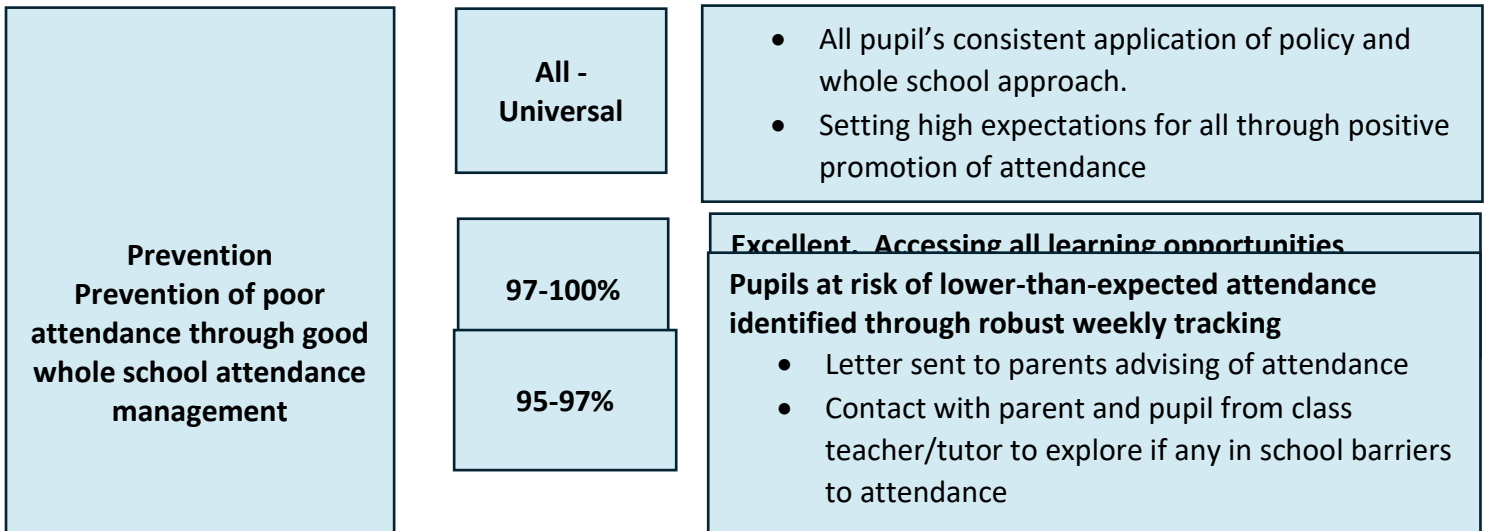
Prevention
Prevention of poor attendance through good whole school attendance management

All - Universal

- All pupil's consistent application of policy and whole school approach.
- Setting high expectations for all through positive promotion of attendance

97-100%

Excellent. Accessing all learning opportunities

95-97%

Pupils at risk of lower-than-expected attendance identified through robust weekly tracking

- Letter sent to parents advising of attendance
- Contact with parent and pupil from class teacher/tutor to explore if any in school barriers to attendance